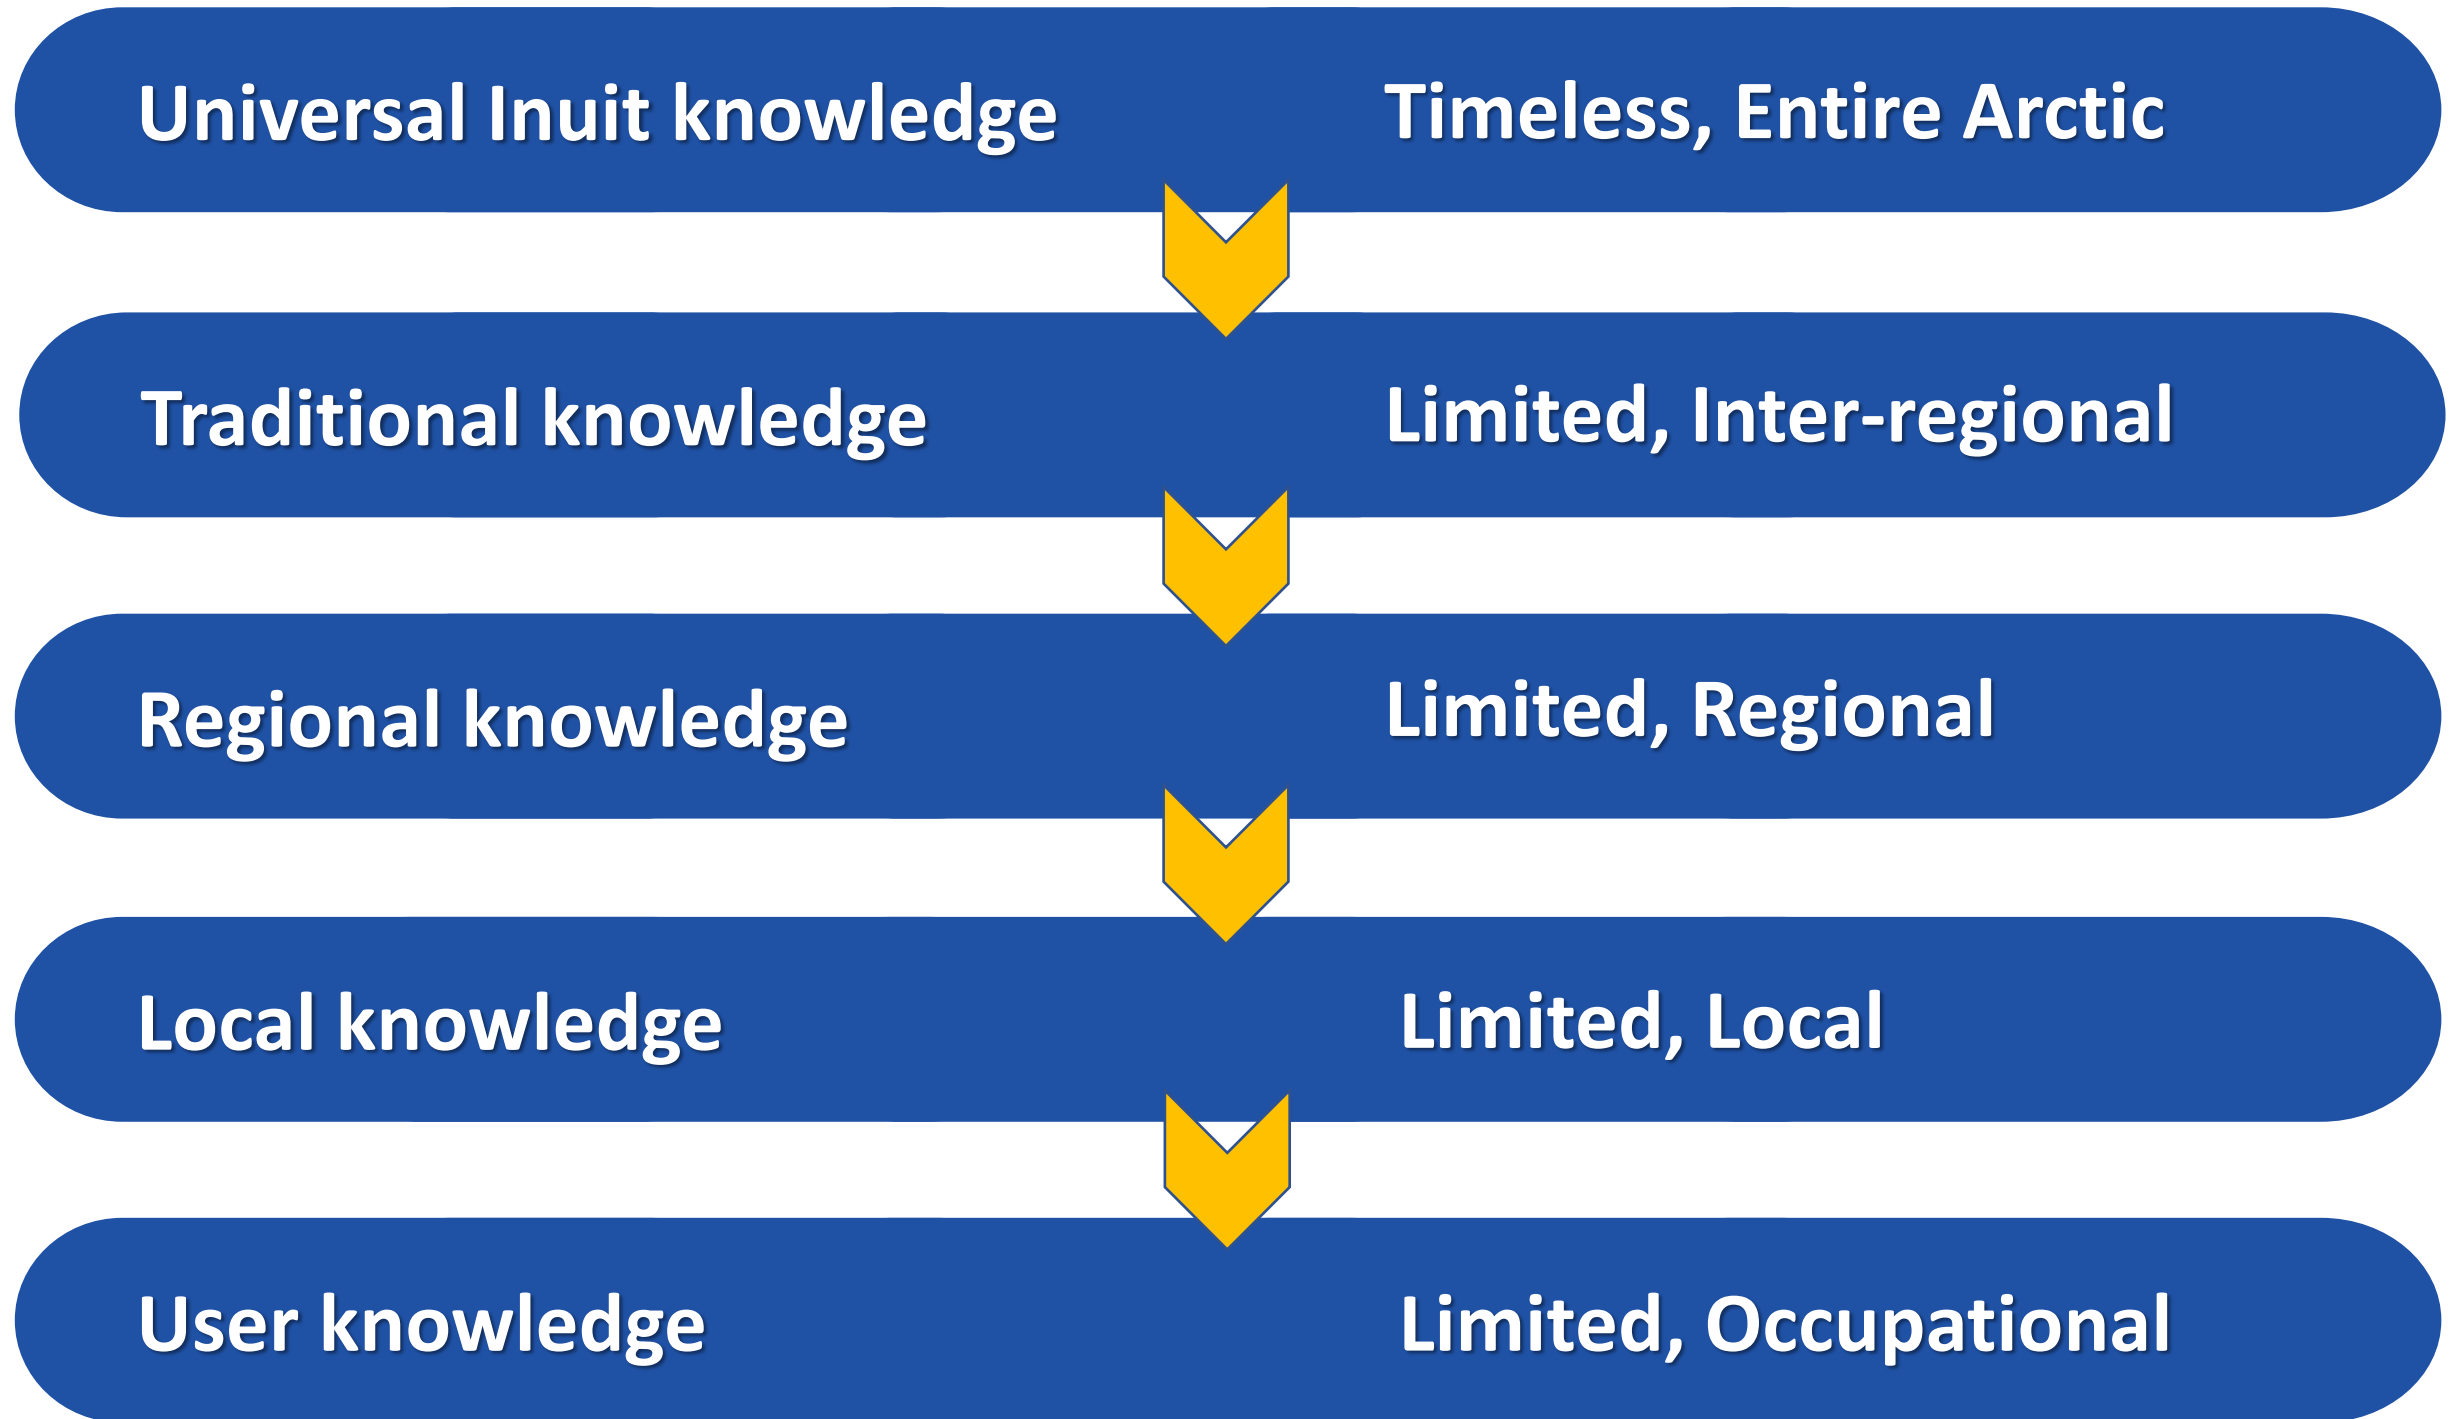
Universal Inuit knowledge Timeless, Entire Arctic

Traditional knowledge Limited, Inter-regional

Regional knowledge Limited, Regional

Local knowledge Limited, Local

User knowledge Limited, Occupational